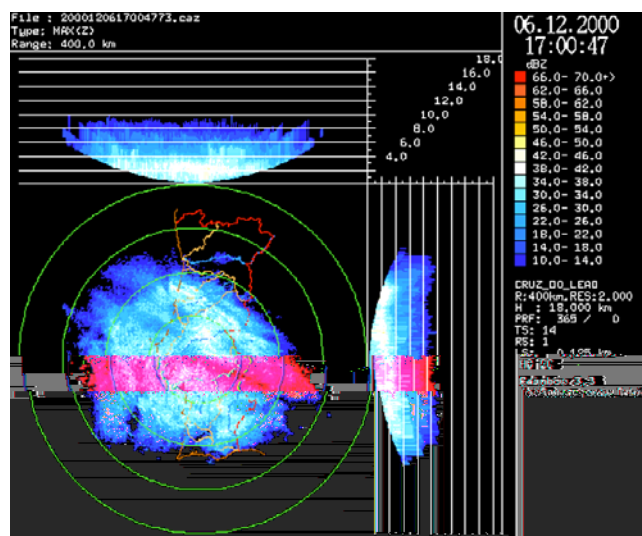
File : 2000120617004773.caz
Type: MAX(Z)
Range: 400.0 km

18.0
16.0
14.0
12.0
10.0
8.0
6.0
4.0

06.12.2000
17:00:47

dBZ
66.0- 70.0+)
62.0- 66.0
58.0- 62.0
54.0- 58.0
50.0- 54.0
46.0- 50.0
42.0- 46.0
38.0- 42.0
34.0- 38.0
30.0- 34.0
26.0- 30.0
22.0- 26.0
18.0- 22.0
14.0- 18.0
10.0- 14.0

CRUZ_DO_LEAO
R:400km.RES:2.000
H : 18.000 km
PRF: 365 / 0
TS: 14
RS: 1
LS: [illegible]
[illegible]
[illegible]
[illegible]